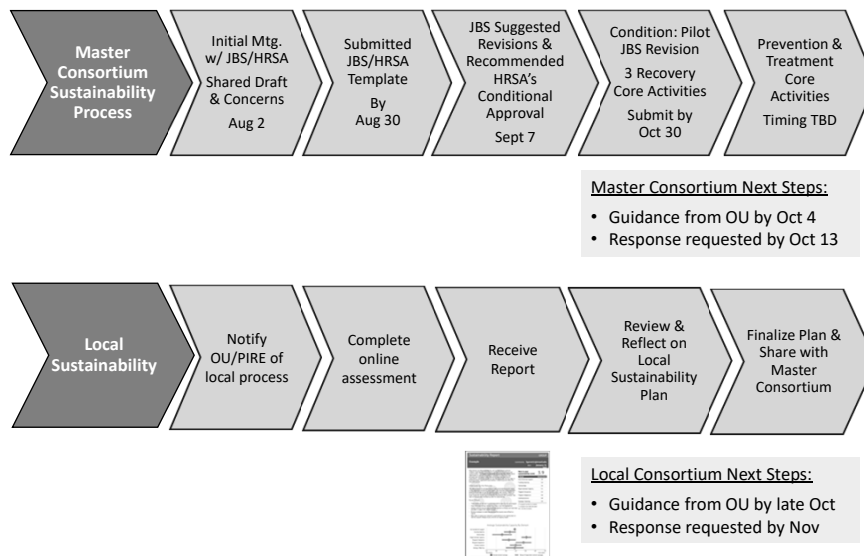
Master Consortium Sustainability Process

Initial Mtg. w/ JBS/HRSA
Shared Draft & Concerns
Aug 2

Submitted JBS/HRSA Template
By Aug 30

JBS Suggested Revisions & Recommended HRSA's Conditional Approval
Sept 7

Condition: Pilot JBS Revision
3 Recovery Core Activities
Submit by Oct 30

Prevention & Treatment Core Activities
Timing TBD

Master Consortium Next Steps:
• Guidance from OU by Oct 4
• Response requested by Oct 13

Local Sustainability

Notify OU/PIRE of local process

Complete online assessment

Receive Report

Review & Reflect on Local Sustainability Plan

Finalize Plan & Share with Master Consortium

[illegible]

Local Consortium Next Steps:
• Guidance from OU by late Oct
• Response requested by Nov